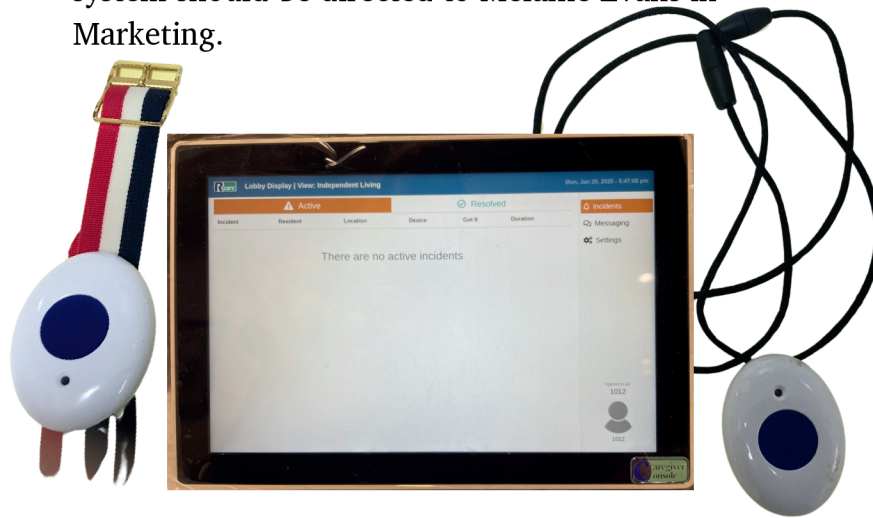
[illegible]

Marketing.

Lobby Display | View: Independent Living

Mon, Jan 20, 2025 - 5:47:08 pm

Active

Resolved

| Incident | Resident | Location | Device | Got It | Duration |
|---|---|---|---|---|---|

There are no active incidents

Incidents

Messaging

Settings

Signed in as 1012

1012

Caregiver Console